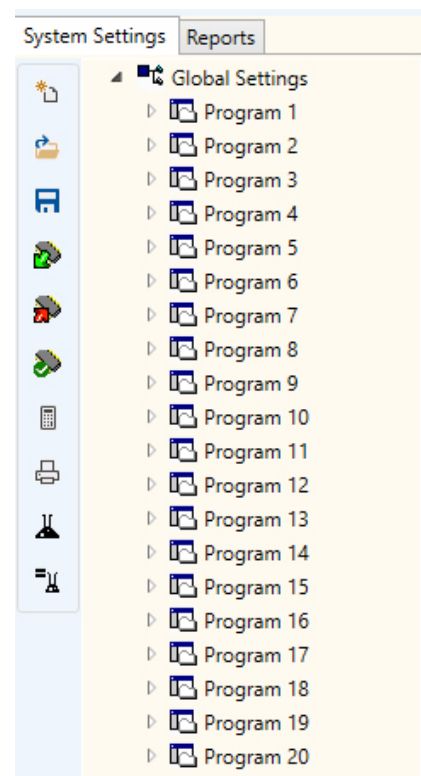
System Settings
Reports
Global Settings
Program 1
Program 2
Program 3
Program 4
Program 5
Program 6
Program 7
Program 8
Program 9
Program 10
Program 11
Program 12
Program 13
Program 14
Program 15
Program 16
Program 17
Program 18
Program 19
Program 20